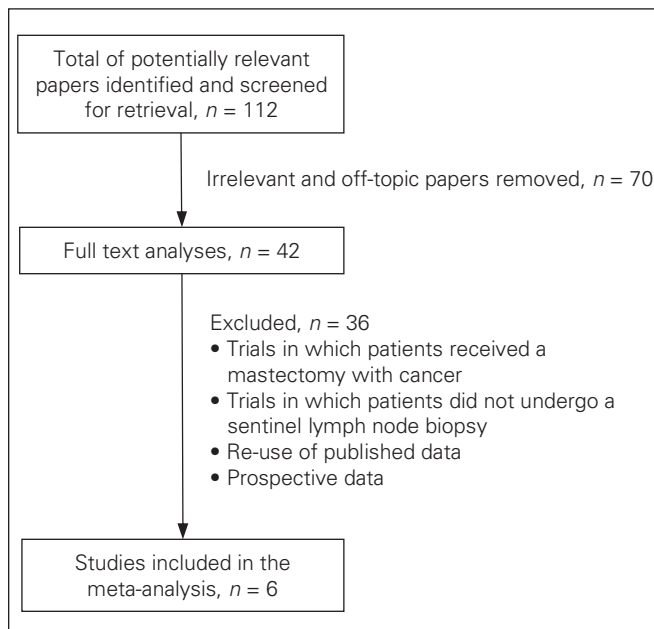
Total of potentially relevant papers identified and screened for retrieval, $n = 112$

Irrelevant and off-topic papers removed, $n = 70$

Full text analyses, $n = 42$

Excluded, $n = 36$
• Trials in which patients received a mastectomy with cancer
• Trials in which patients did not undergo a sentinel lymph node biopsy
• Re-use of published data
• Prospective data

Studies included in the meta-analysis, $n = 6$